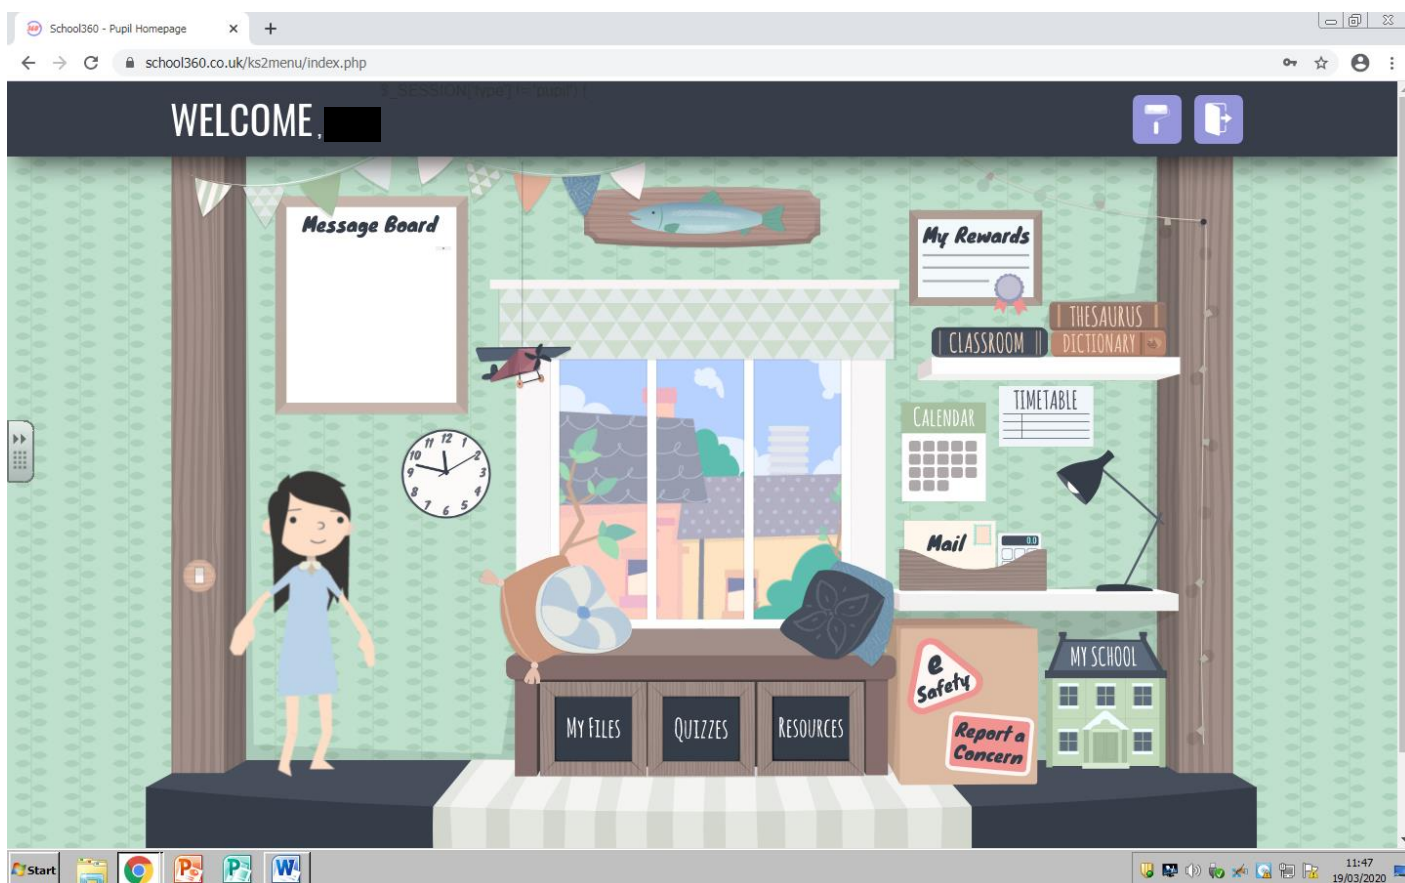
School360 - Pupil Homepage
school360.co.uk/ks2menu/index.php

$_SESSION['type']!='pupil'

WELCOME,

Message Board

My Rewards

THESAURUS
CLASSROOM
DICTIONARY

CALENDAR

TIMETABLE

Mail

e Safety

Report a Concern

MY SCHOOL

MY FILES
QUIZZES
RESOURCES

Start

11:47
19/03/2020